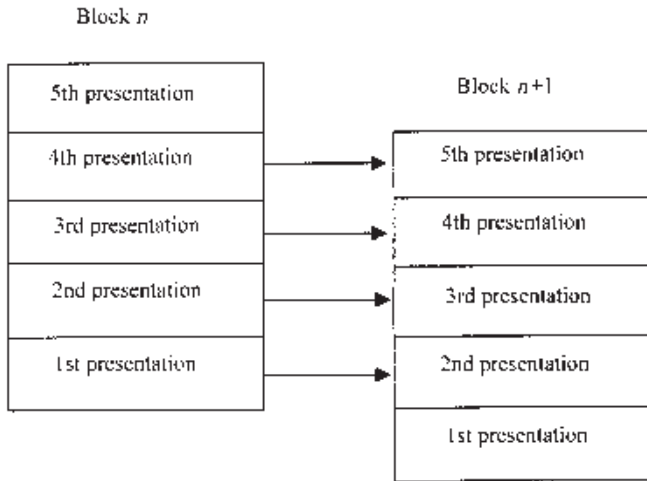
Block $n$

5th presentation

4th presentation

3rd presentation

2nd presentation

1st presentation

Block $n+1$

5th presentation

4th presentation

3rd presentation

2nd presentation

1st presentation